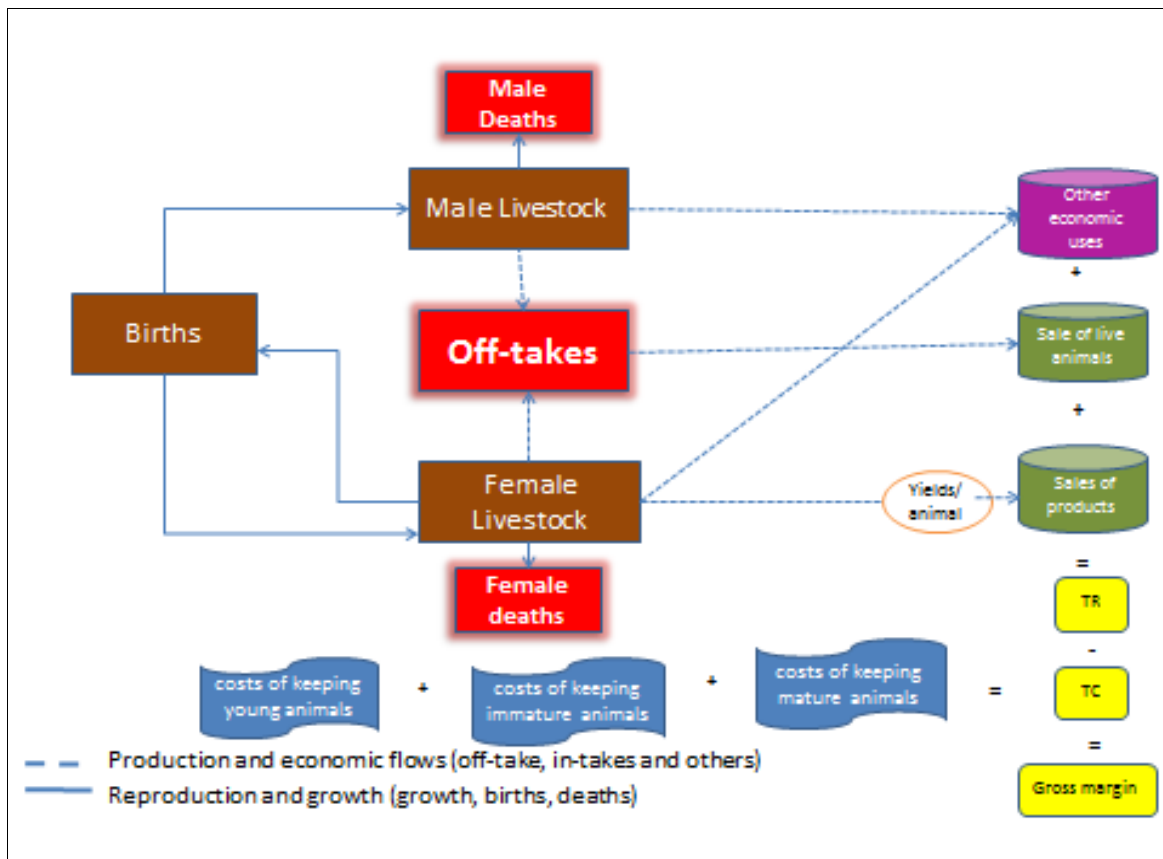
Male Deaths

Male Livestock

Births

Off-takes

Female Livestock

Female deaths

Other economic uses

+

Sale of live animals

+

Yields/ animal

Sales of products

=

TR

-

TC

=

Gross margin

costs of keeping young animals

+

costs of keeping immature animals

+

costs of keeping mature animals

=

Production and economic flows (off-take, in-takes and others)

Reproduction and growth (growth, births, deaths)